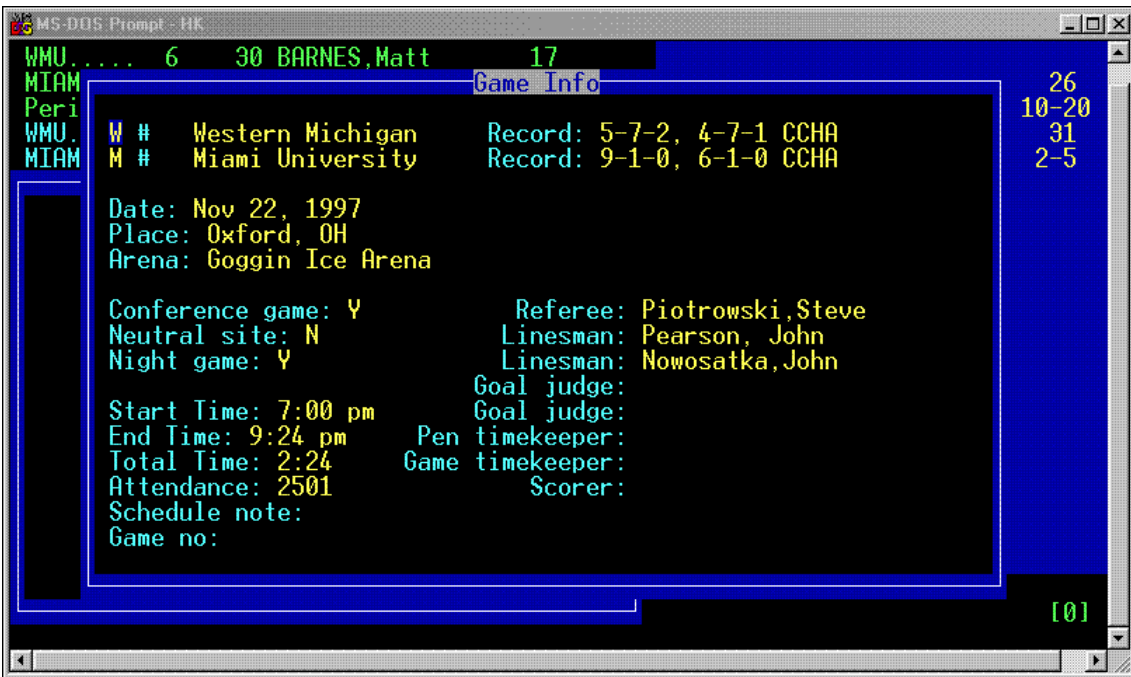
MS-DOS Prompt - HK

WMU..... 6 30 BARNES,Matt 17
MIAM
Peri
WMU.
MIAM

26
10-20
31
2-5

Game Info

W # Western Michigan Record: 5-7-2, 4-7-1 CCHA
M # Miami University Record: 9-1-0, 6-1-0 CCHA

Date: Nov 22, 1997
Place: Oxford, OH
Arena: Goggin Ice Arena

Conference game: Y
Neutral site: N
Night game: Y

Referee: Piotrowski,Steve
Linesman: Pearson, John
Linesman: Nowosatka,John
Goal judge:
Goal judge:
Pen timekeeper:
Game timekeeper:
Scorer:

Start Time: 7:00 pm
End Time: 9:24 pm
Total Time: 2:24
Attendance: 2501
Schedule note:
Game no:

[0]